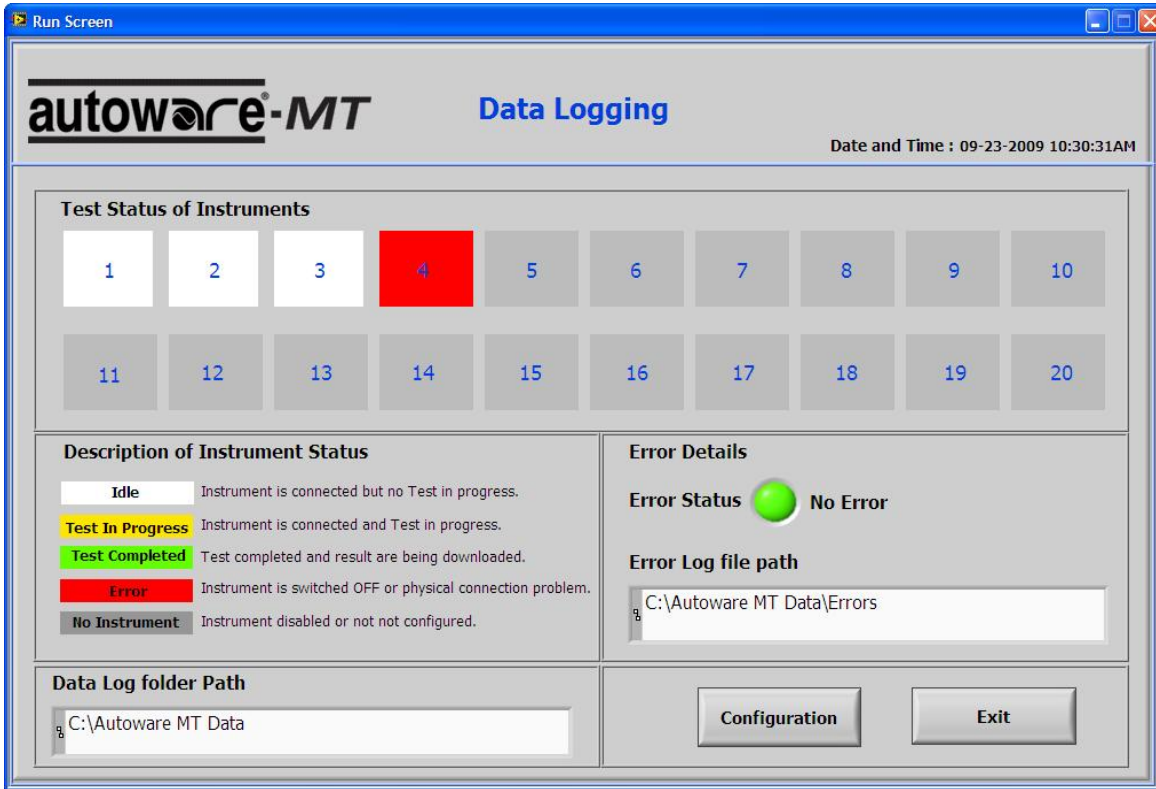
Run Screen

autoware-MT

Data Logging

Date and Time : 09-23-2009 10:30:31AM

Test Status of Instruments

| 1 | 2 | 3 | 4 | 5 | 6 | 7 | 8 | 9 | 10 |
|---|---|---|---|---|---|---|---|---|---|
| 11 | 12 | 13 | 14 | 15 | 16 | 17 | 18 | 19 | 20 |

Description of Instrument Status

Idle Instrument is connected but no Test in progress.

Test In Progress Instrument is connected and Test in progress.

Test Completed Test completed and result are being downloaded.

Error Instrument is switched OFF or physical connection problem.

No Instrument Instrument disabled or not not configured.

Error Details

Error Status No Error

Error Log file path

C:\Autoware MT Data\Errors

Data Log folder Path

C:\Autoware MT Data

Configuration

Exit